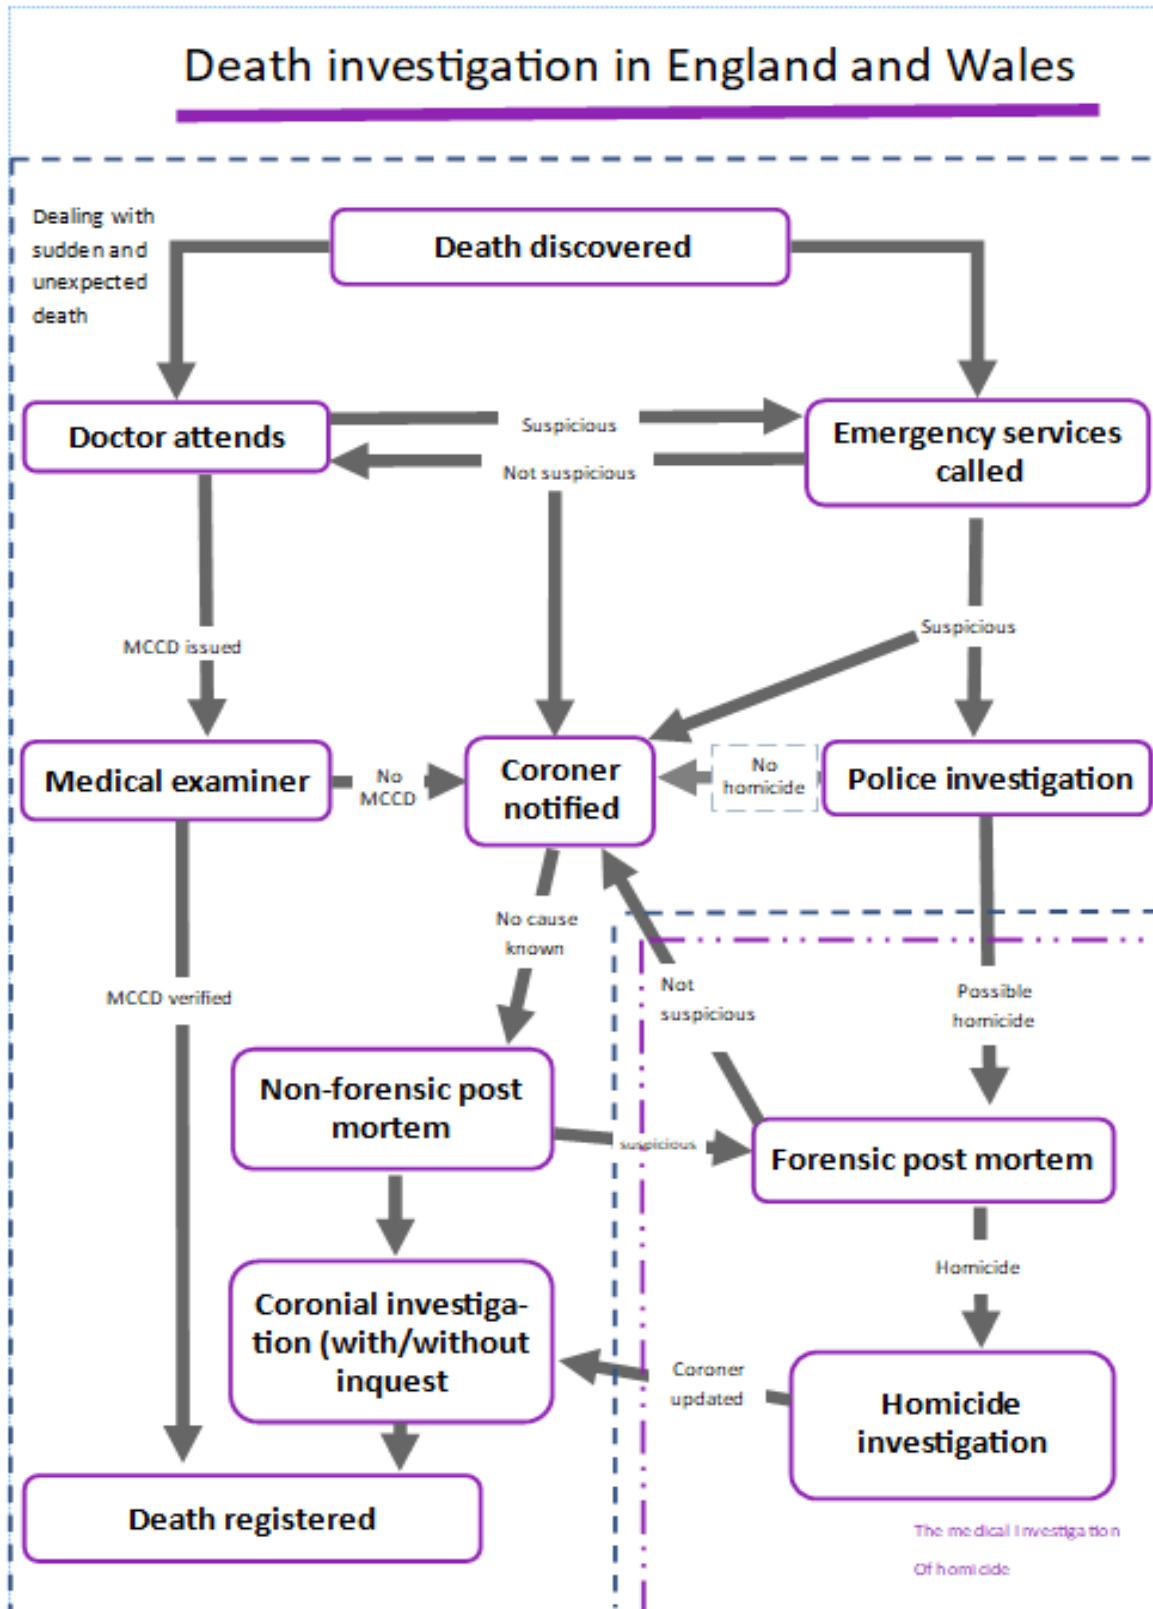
Death investigation in England and Wales

Dealing with sudden and unexpected death

Death discovered

Doctor attends

Suspicious

Not suspicious

Emergency services called

MCCD issued

Suspicious

Medical examiner

No MCCD

Coroner notified

No homicide

Police investigation

No cause known

Not suspicious

MCCD verified

Possible homicide

Non-forensic post mortem

suspicious

Forensic post mortem

Homicide

Coronial investigation (with/without inquest

Coroner updated

Homicide investigation

Death registered

The medical investigation Of homicide